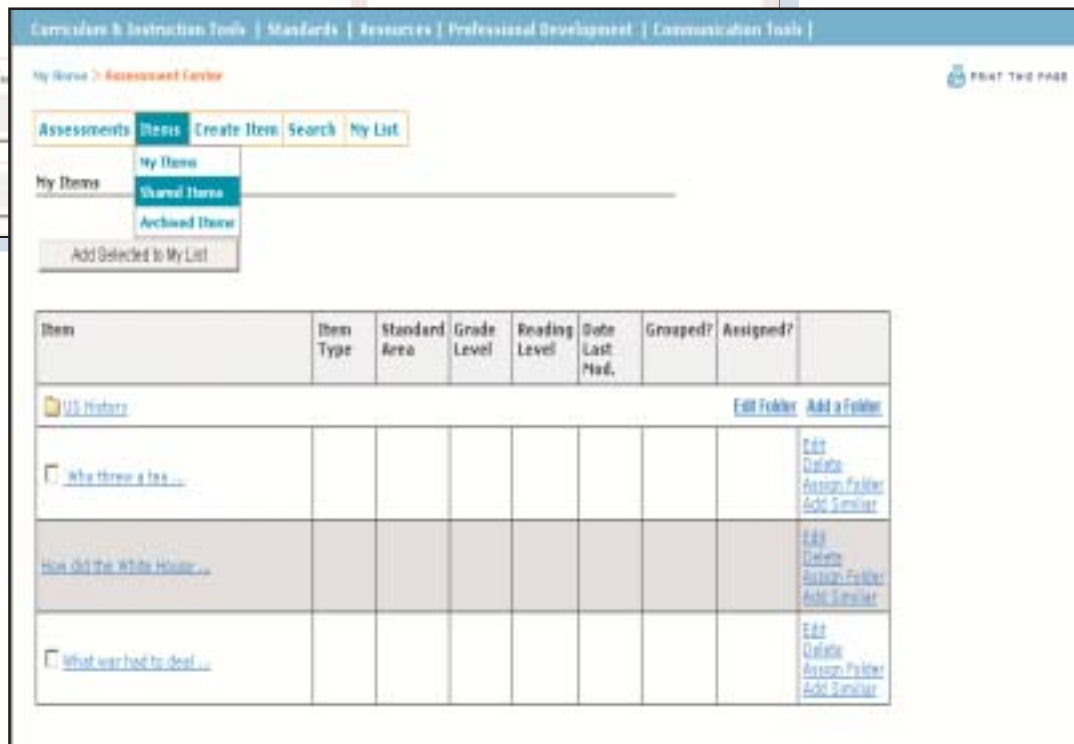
Curriculum & Instruction Tools | Standards | Resources | Professional Development | Communication Tools |

My Home > Assessment Center

PRINT THIS PAGE

Assessments | Items | Create Item | Search | My List

My Items
Shared Items
Archived Items

My Items

Add Selected to My List

| Item | Item Type | Standard Area | Grade Level | Reading Level | Date Last Mod. | Grouped? | Assigned? | |
|---|---|---|---|---|---|---|---|---|
| US History | | | | | | | | Edit Folder Add a Folder |
| Who threw a tea ... | | | | | | | | Edit Delete Assign Folder Add Similar |
| How did the White House ... | | | | | | | | Edit Delete Assign Folder Add Similar |
| What war had to deal ... | | | | | | | | Edit Delete Assign Folder Add Similar |